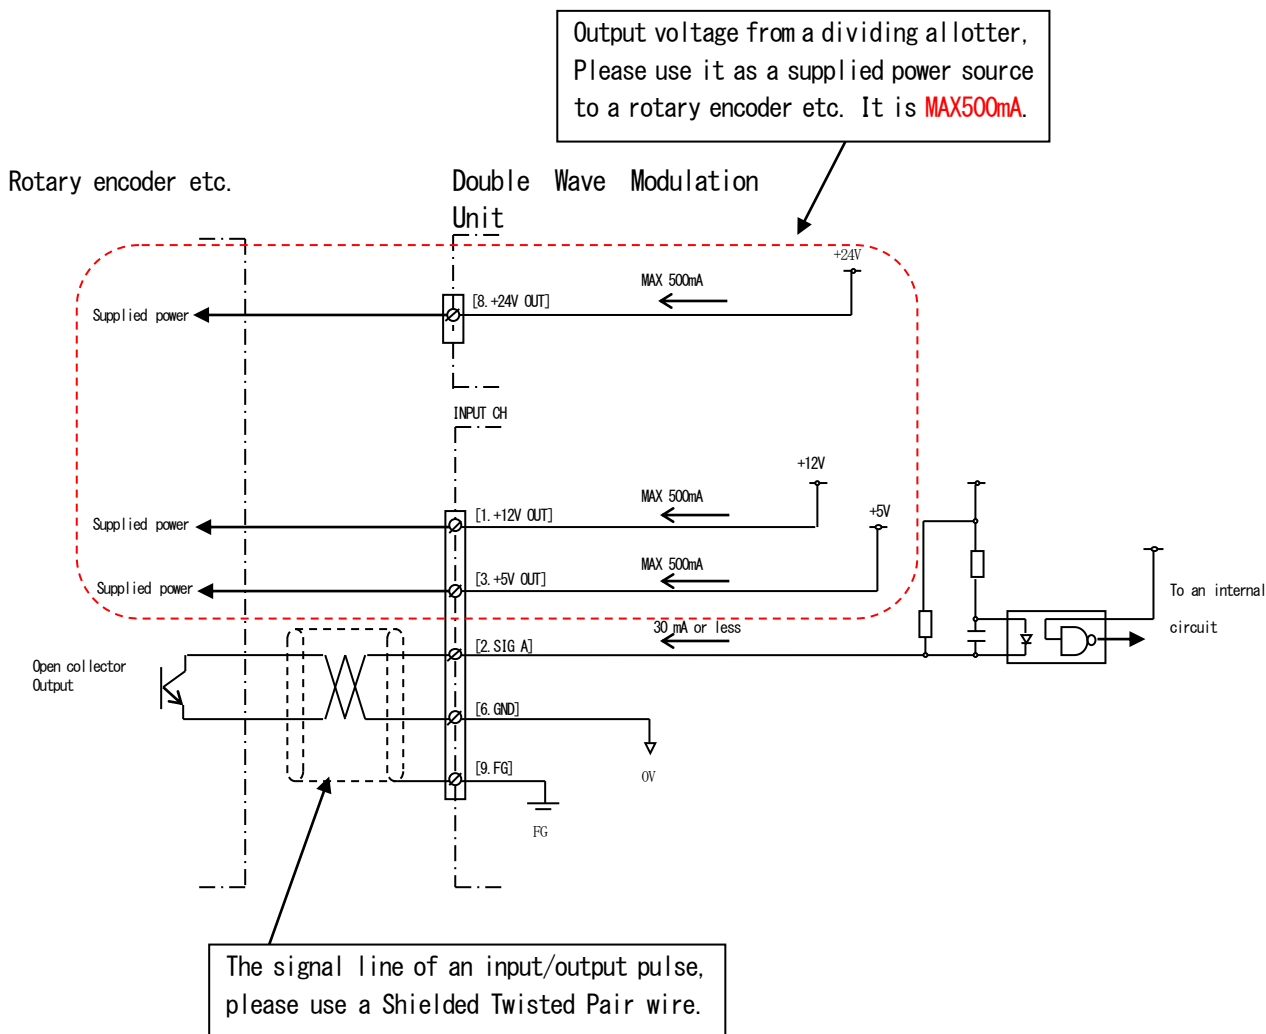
Output voltage from a dividing allotter, Please use it as a supplied power source to a rotary encoder etc. It is MAX500mA.

Rotary encoder etc.

Double Wave Modulation Unit

+24V

MAX 500mA

Supplied power

[8.+24V OUT]

INPUT CH

+12V

MAX 500mA

Supplied power

[1.+12V OUT]

+5V

MAX 500mA

Supplied power

[3.+5V OUT]

30 mA or less

To an internal circuit

Open collector Output

[2.SIG A]

[6.GND]

0V

[9.FG]

FG

The signal line of an input/output pulse, please use a Shielded Twisted Pair wire.